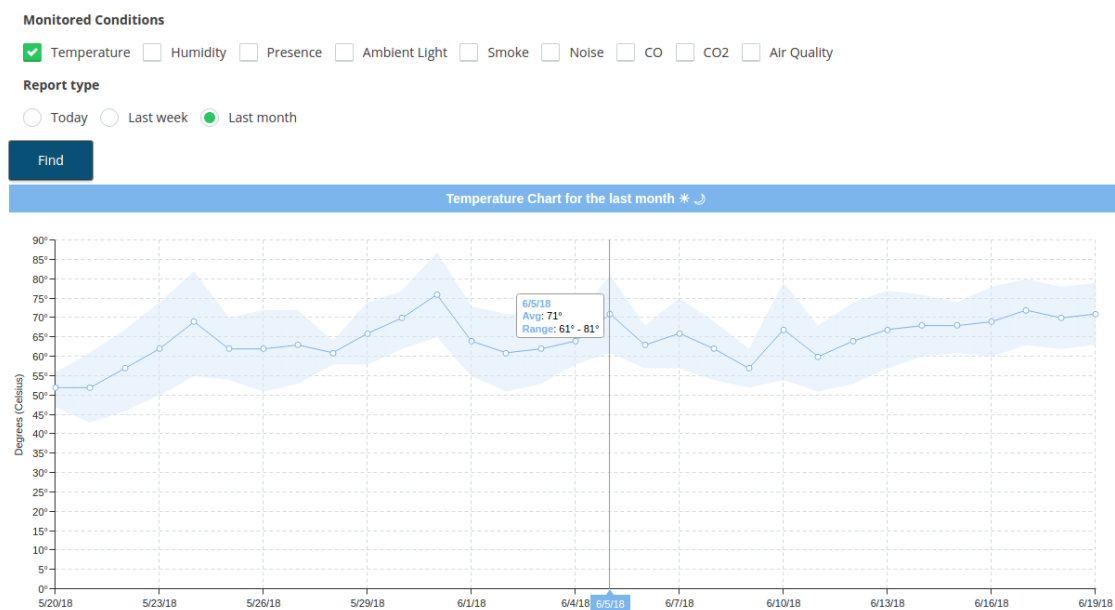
Monitored Conditions

Temperature Humidity Presence Ambient Light Smoke Noise CO CO2 Air Quality

Report type

Today Last week Last month

Find

Temperature Chart for the last month ☀ ☽

90°
85°
80°
75°
70°
65°
60°
55°
50°
45°
40°
35°
30°
25°
20°
15°
10°
5°
0°

Degrees (Celsius)

6/5/18
Avg: 71°
Range: 61° - 81°

5/20/18 5/23/18 5/26/18 5/29/18 6/1/18 6/4/18 6/5/18 6/7/18 6/10/18 6/13/18 6/16/18 6/19/18